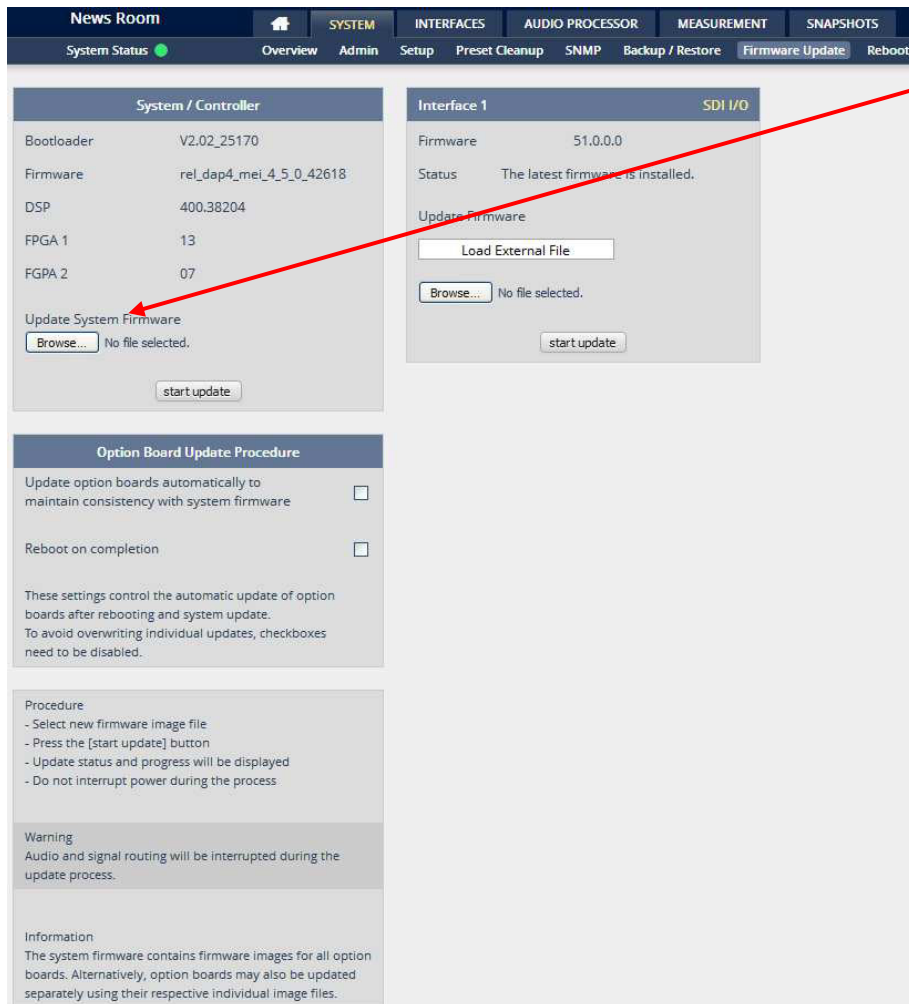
News Room

SYSTEM INTERFACES AUDIO PROCESSOR MEASUREMENT SNAPSHOTS

System Status

Overview Admin Setup Preset Cleanup SNMP Backup / Restore Firmware Update Reboot

System / Controller

| Bootloader | V2.02_25170 |
|---|---|
| Firmware | rel_dap4_mei_4_5_0_42618 |
| DSP | 400.38204 |
| FPGA 1 | 13 |
| FGPA 2 | 07 |

Update System Firmware

Browse... No file selected.

start update

Interface 1 SDI I/O

| Firmware | 51.0.0.0 |
|---|---|
| Status | The latest firmware is installed. |

Update Firmware

Load External File

Browse... No file selected.

start update

Option Board Update Procedure

Update option boards automatically to maintain consistency with system firmware

Reboot on completion

These settings control the automatic update of option boards after rebooting and system update.
To avoid overwriting individual updates, checkboxes need to be disabled.

Procedure
- Select new firmware image file
- Press the [start update] button
- Update status and progress will be displayed
- Do not interrupt power during the process

Warning
Audio and signal routing will be interrupted during the update process.

Information
The system firmware contains firmware images for all option boards. Alternatively, option boards may also be updated separately using their respective individual image files.